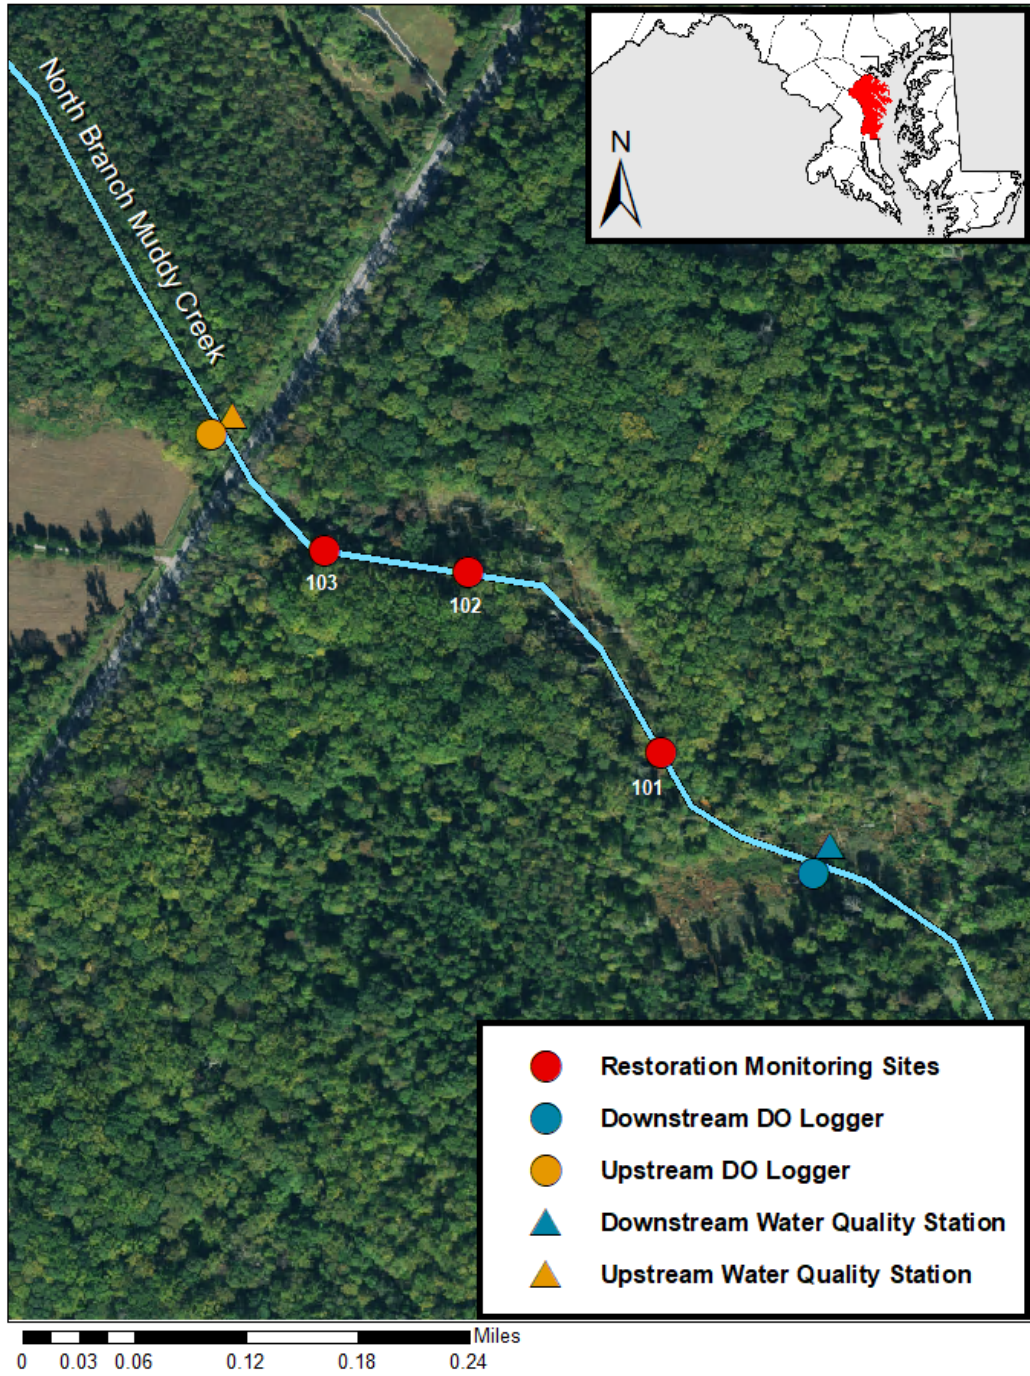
North Branch Muddy Creek

N

103

102

101

Restoration Monitoring Sites
Downstream DO Logger
Upstream DO Logger
Downstream Water Quality Station
Upstream Water Quality Station

Miles
0 0.03 0.06 0.12 0.18 0.24